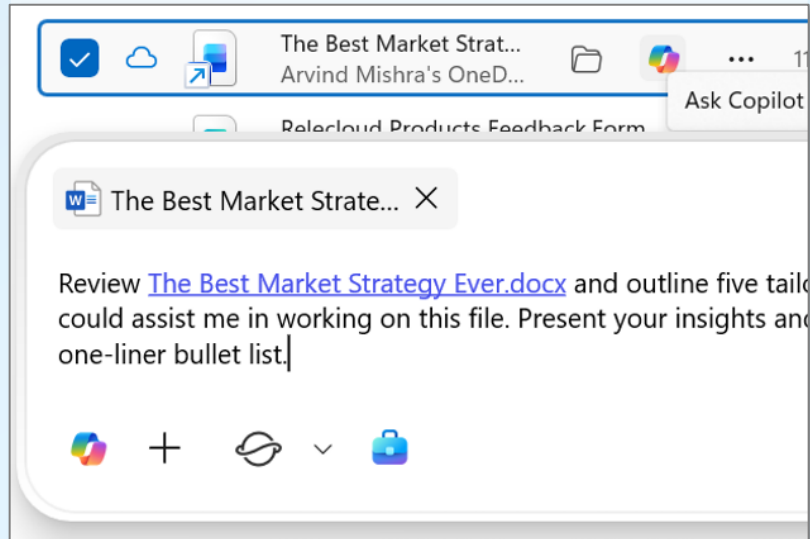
The Best Market Strat...
Arvind Mishra's OneD...

Ask Copilot

Relecloud Products Feedback Form

The Best Market Strate...

Review The Best Market Strategy Ever.docx and outline five tail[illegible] could assist me in working on this file. Present your insights an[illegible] one-liner bullet list.